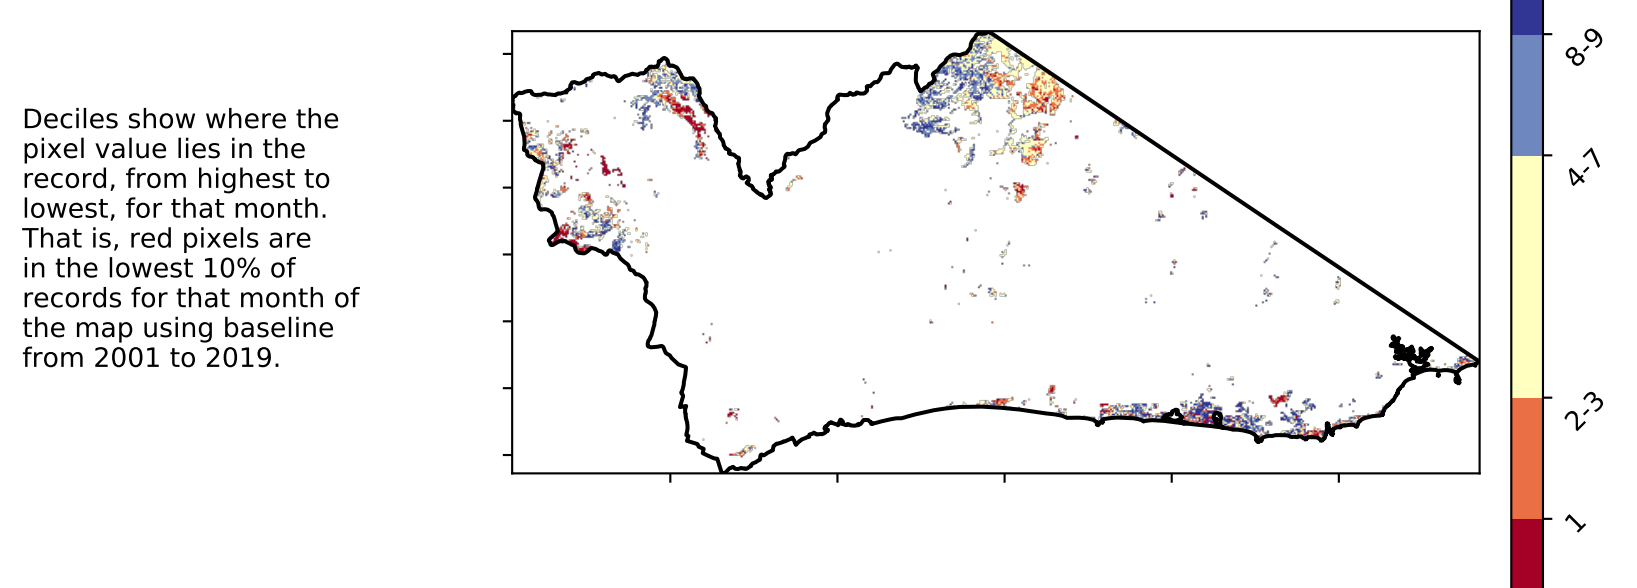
Deciles show where the pixel value lies in the record, from highest to lowest, for that month. That is, red pixels are in the lowest 10% of records for that month of the map using baseline from 2001 to 2019.

8-9
4-7
2-3
1